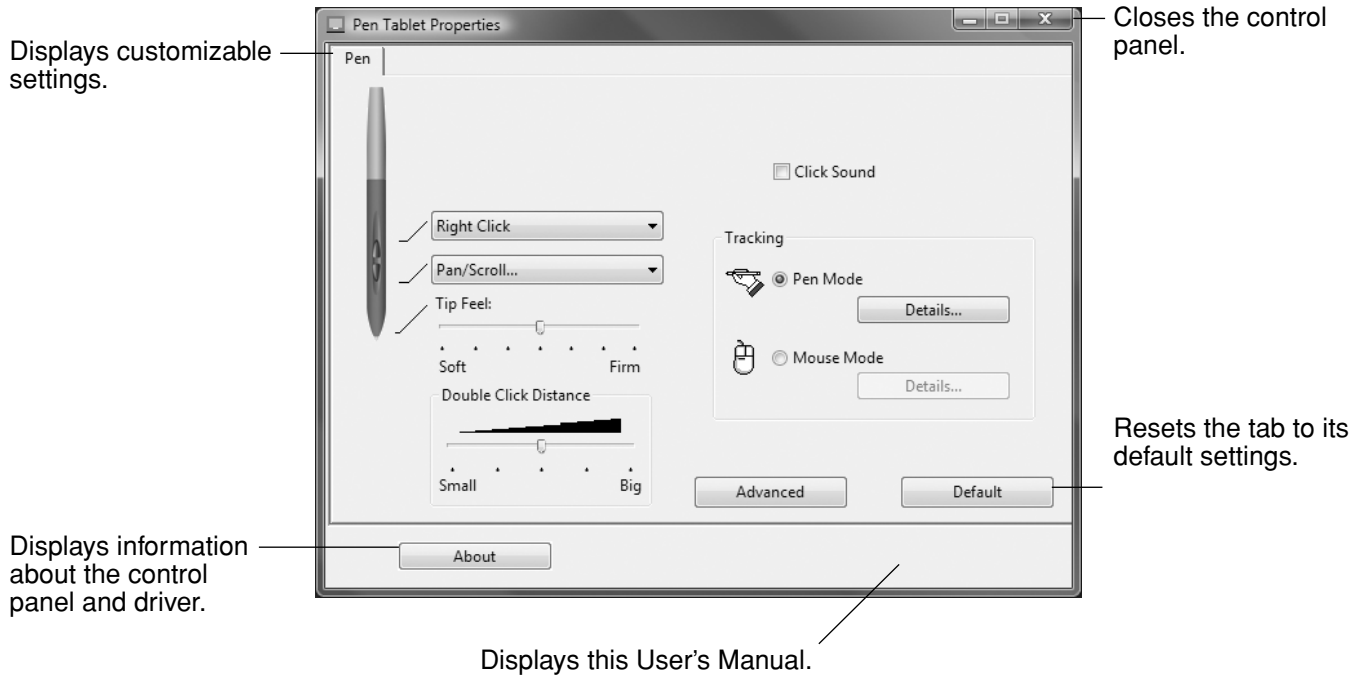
Displays customizable settings.

Pen Tablet Properties

Closes the control panel.

Pen

Click Sound

Right Click

Tracking

Pan/Scroll...

Pen Mode

Tip Feel:

Details...

Soft

Firm

Mouse Mode

Double Click Distance

Details...

Resets the tab to its default settings.

Small

Big

Advanced

Default

Displays information about the control panel and driver.

About

Displays this User's Manual.